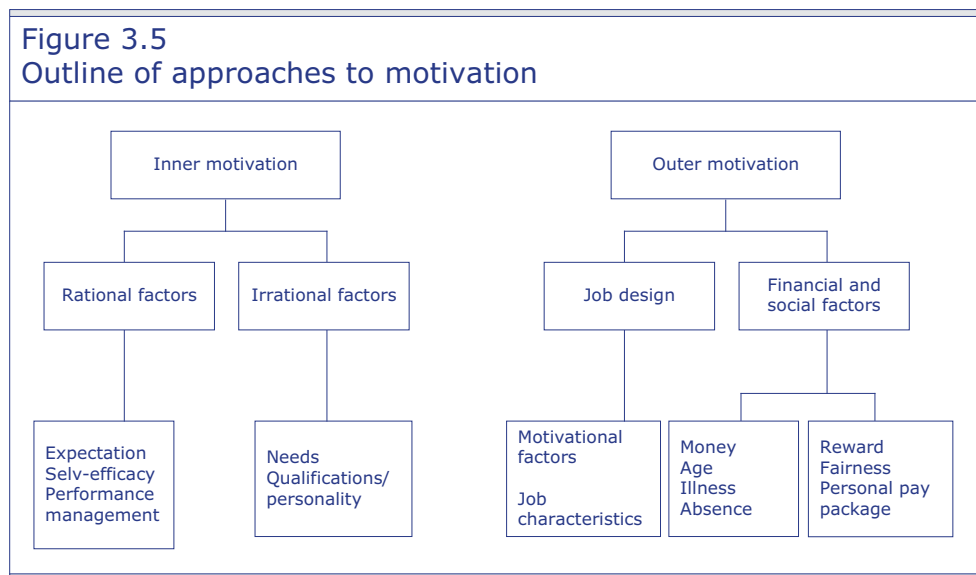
Figure 3.5
Outline of approaches to motivation

Inner motivation

Rational factors

Irrational factors

Expectation
Selv-efficacy
Performance management

Needs
Qualifications/ personality

Outer motivation

Job design

Financial and social factors

Motivational factors

Job characteristics

Money
Age
Illness
Absence

Reward
Fairness
Personal pay package